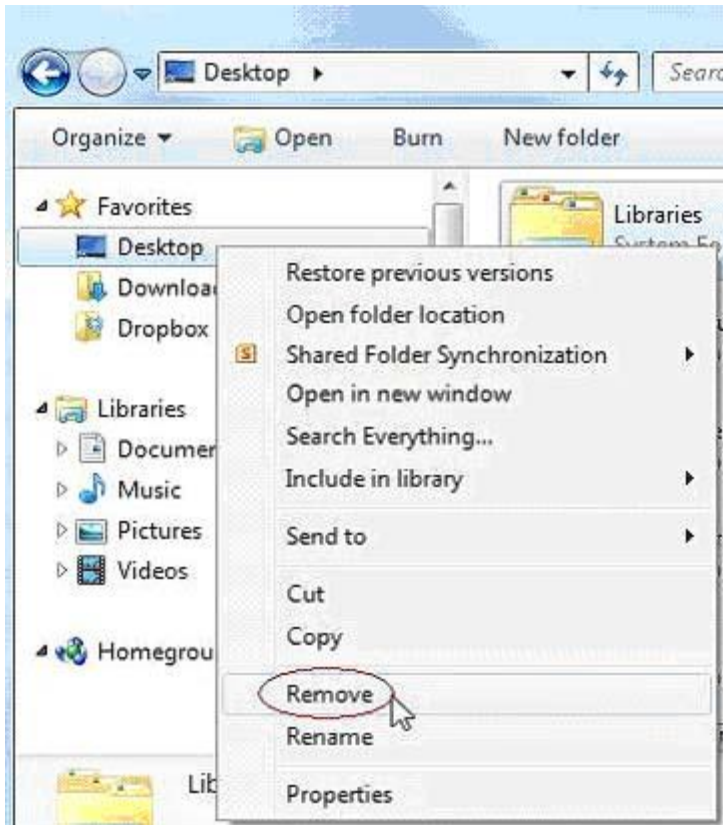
Desktop ▸

Searc

Organize ▾ Open Burn New folder

Favorites

Desktop

Downloa

Dropbox

Libraries

Documer

Music

Pictures

Videos

Homegrou

Libraries

System Fo

Restore previous versions

Open folder location

Shared Folder Synchronization

Open in new window

Search Everything...

Include in library

Send to

Cut

Copy

Remove

Rename

Properties

Lib